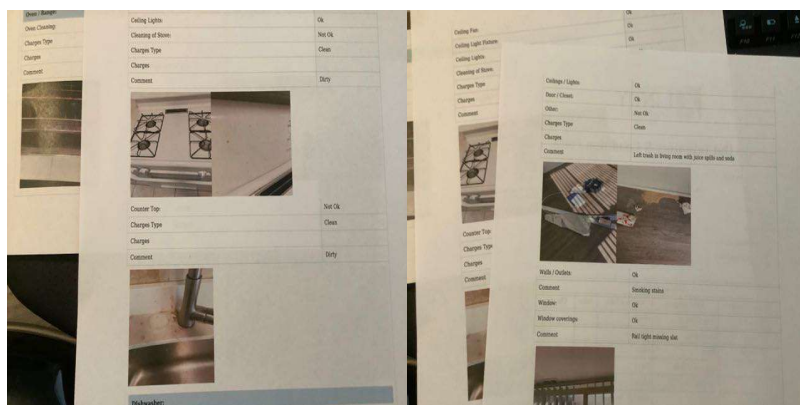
Oven / Range:
Oven Cleaning:
Charges Type
Charges
Comment

| Ceiling Lights | Ok |
|---|---|
| Cleaning of Stove: | Not Ok |
| Charges Type | Clean |
| Charges | |
| Comment | Dirty |

| Counter Top: | Not Ok |
|---|---|
| Charges Type | Clean |
| Charges | |
| Comment | Dirty |

Dishwasher:

| Ceiling Fan: | Ok |
|---|---|
| Ceiling Light Fixture | Ok |
| Ceiling Lights | |
| Cleaning of Stove: | |
| Charges Type | |
| Charges | |
| Comment | |

Counter Top:
Charges Type
Charges
Comment

| Ceilings / Lights: | Ok |
|---|---|
| Door / Closet: | Ok |
| Other: | Not Ok |
| Charges Type | Clean |
| Charges | |
| Comment | Left trash in living room with juice spills and soda |

| Walls / Outlets: | Ok |
|---|---|
| Comment | Smoking stains |
| Window: | Ok |
| Window coverings: | Ok |
| Comment | Nail tight missing slat |